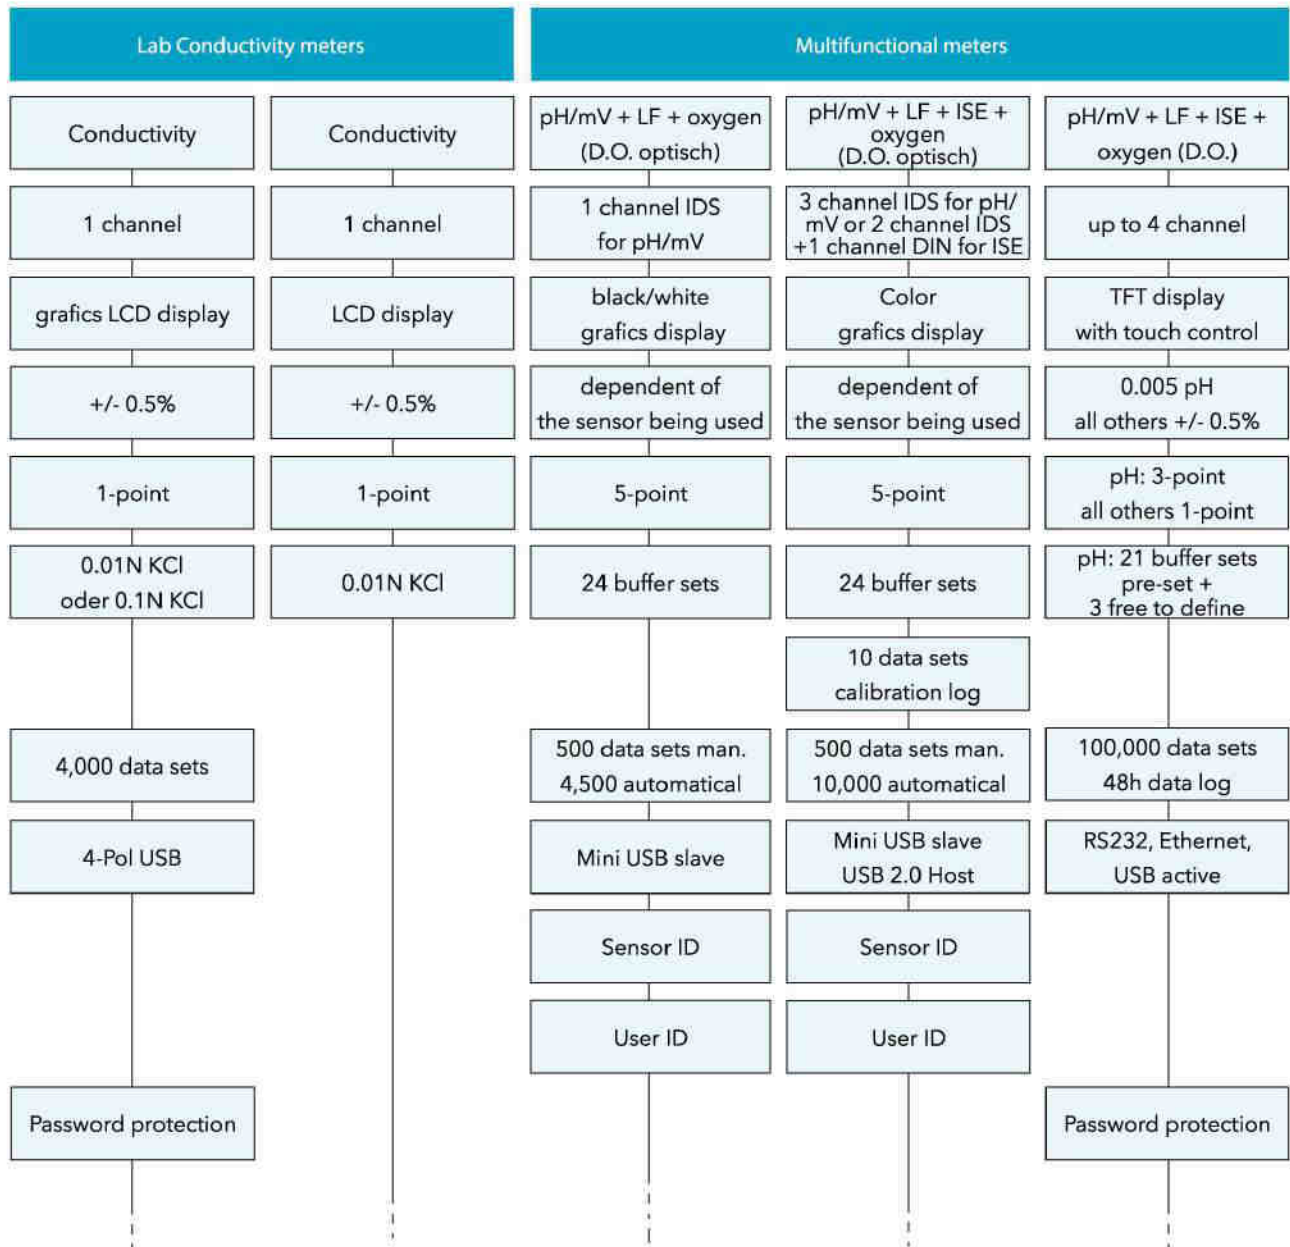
Lab Conductivity meters

Multifunctional meters

Conductivity
1 channel
grafics LCD display
+/- 0.5%
1-point
0.01N KCl oder 0.1N KCl
4,000 data sets
4-Pol USB
Password protection

Conductivity
1 channel
LCD display
+/- 0.5%
1-point
0.01N KCl

pH/mV + LF + oxygen (D.O. optisch)
1 channel IDS for pH/mV
black/white grafics display
dependent of the sensor being used
5-point
24 buffer sets
500 data sets man. 4,500 automatical
Mini USB slave
Sensor ID
User ID

pH/mV + LF + ISE + oxygen (D.O. optisch)
3 channel IDS for pH/mV or 2 channel IDS +1 channel DIN for ISE
Color grafics display
dependent of the sensor being used
5-point
24 buffer sets
10 data sets calibration log
500 data sets man. 10,000 automatical
Mini USB slave USB 2.0 Host
Sensor ID
User ID

pH/mV + LF + ISE + oxygen (D.O.)
up to 4 channel
TFT display with touch control
0.005 pH all others +/- 0.5%
pH: 3-point all others 1-point
pH: 21 buffer sets pre-set + 3 free to define
100,000 data sets 48h data log
RS232, Ethernet, USB active
Password protection